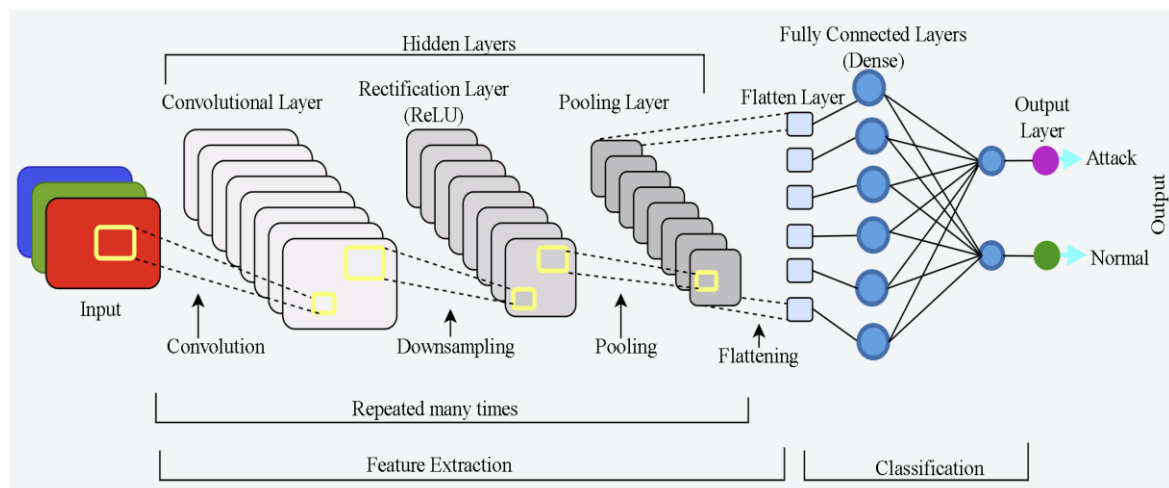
Hidden Layers

Fully Connected Layers (Dense)

Convolutional Layer

Rectification Layer (ReLU)

Pooling Layer

Flatten Layer

Output Layer

Attack

Normal

Output

Input

Convolution

Downsampling

Pooling

Flattening

Repeated many times

Feature Extraction

Classification